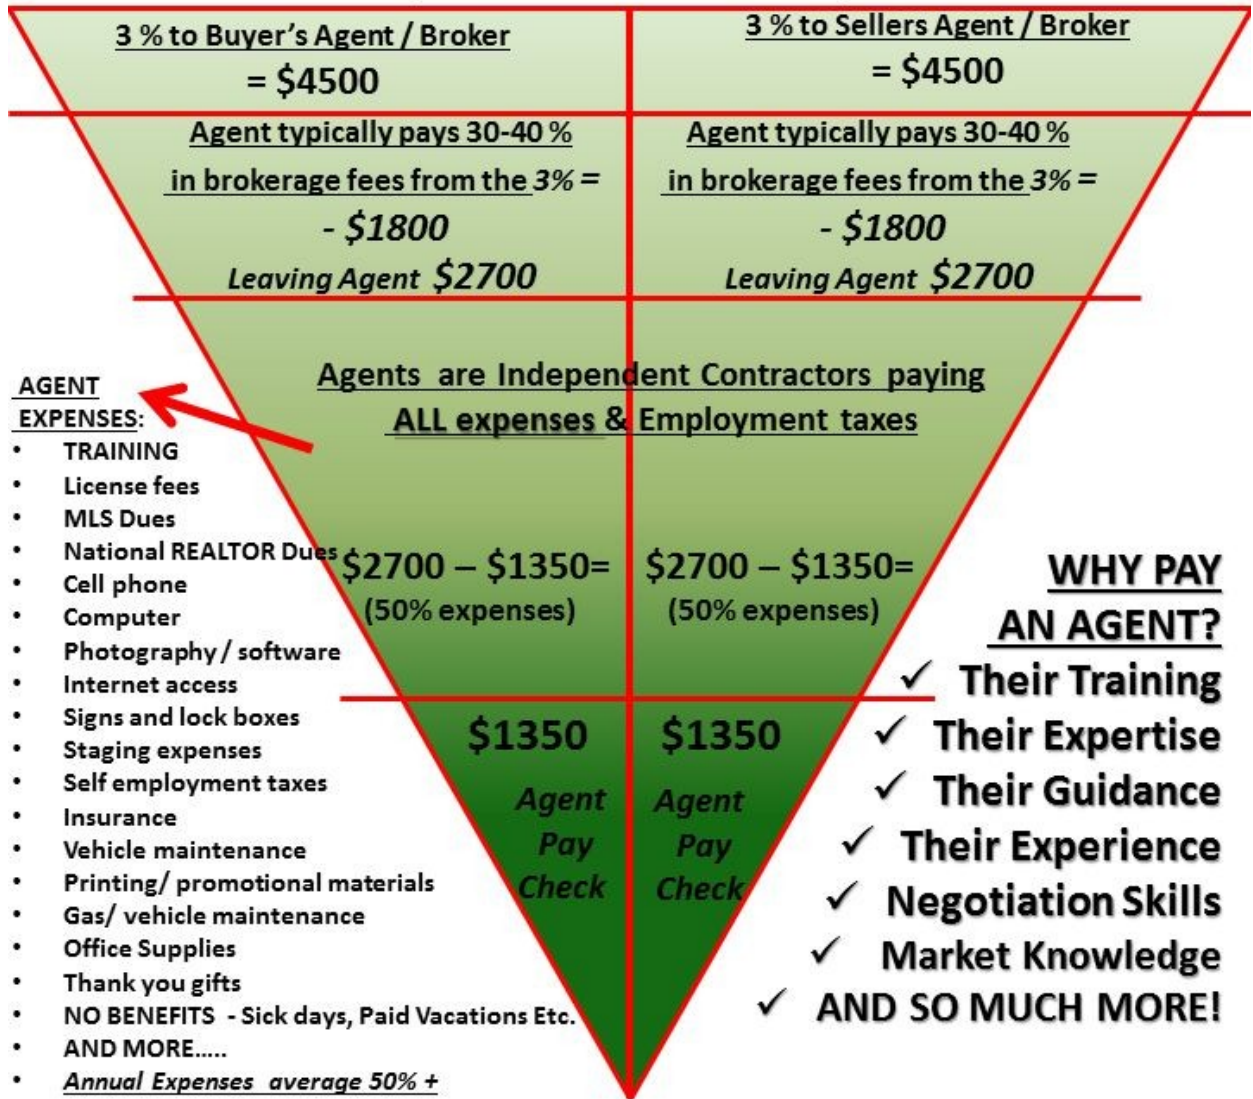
3 % to Buyer's Agent / Broker
= $4500

3 % to Sellers Agent / Broker
= $4500

Agent typically pays 30-40 % in brokerage fees from the 3% =
- $1800
Leaving Agent $2700

Agent typically pays 30-40 % in brokerage fees from the 3% =
- $1800
Leaving Agent $2700

Agents are Independent Contractors paying ALL expenses & Employment taxes

AGENT EXPENSES:
- TRAINING
- License fees
- MLS Dues
- National REALTOR Dues
- Cell phone
- Computer
- Photography / software
- Internet access
- Signs and lock boxes
- Staging expenses
- Self employment taxes
- Insurance
- Vehicle maintenance
- Printing/ promotional materials
- Gas/ vehicle maintenance
- Office Supplies
- Thank you gifts
- NO BENEFITS - Sick days, Paid Vacations Etc.
- AND MORE.....
- Annual Expenses average 50% +

$2700 – $1350=
(50% expenses)

$2700 – $1350=
(50% expenses)

$1350
Agent Pay Check

$1350
Agent Pay Check

WHY PAY AN AGENT?
✓ Their Training
✓ Their Expertise
✓ Their Guidance
✓ Their Experience
✓ Negotiation Skills
✓ Market Knowledge
✓ AND SO MUCH MORE!